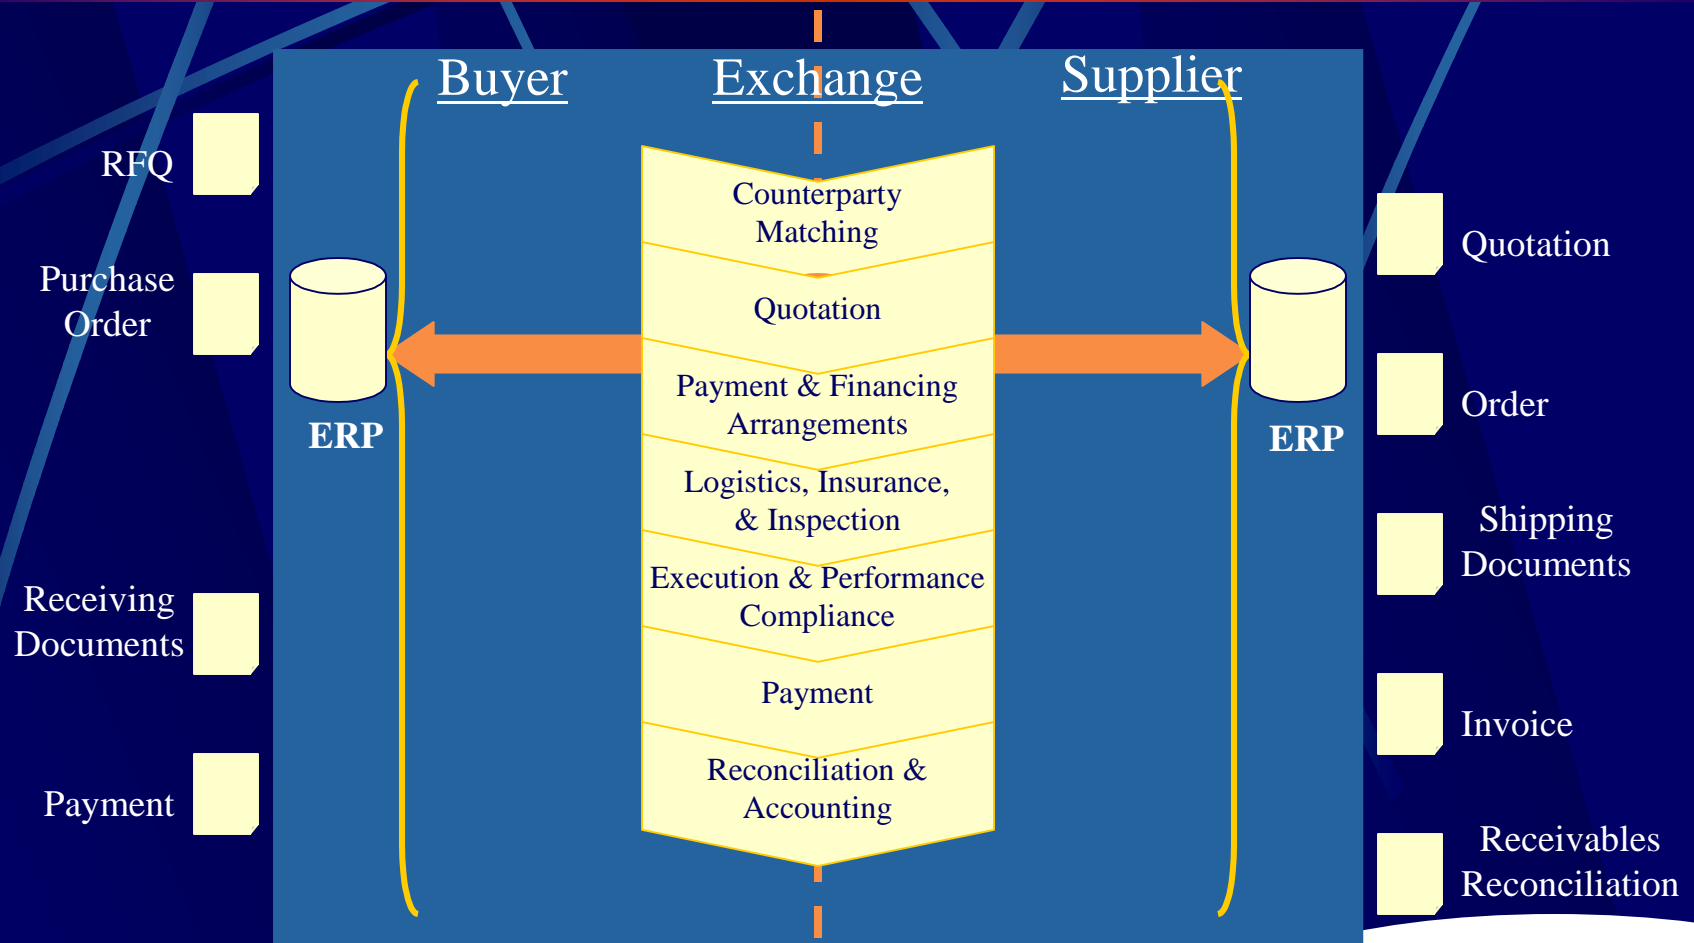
Buyer

Exchange

Supplier

RFQ

Purchase Order

Receiving Documents

Payment

ERP

Counterparty Matching

Quotation

Payment & Financing Arrangements

Logistics, Insurance, & Inspection

Execution & Performance Compliance

Payment

Reconciliation & Accounting

ERP

Quotation

Order

Shipping Documents

Invoice

Receivables Reconciliation